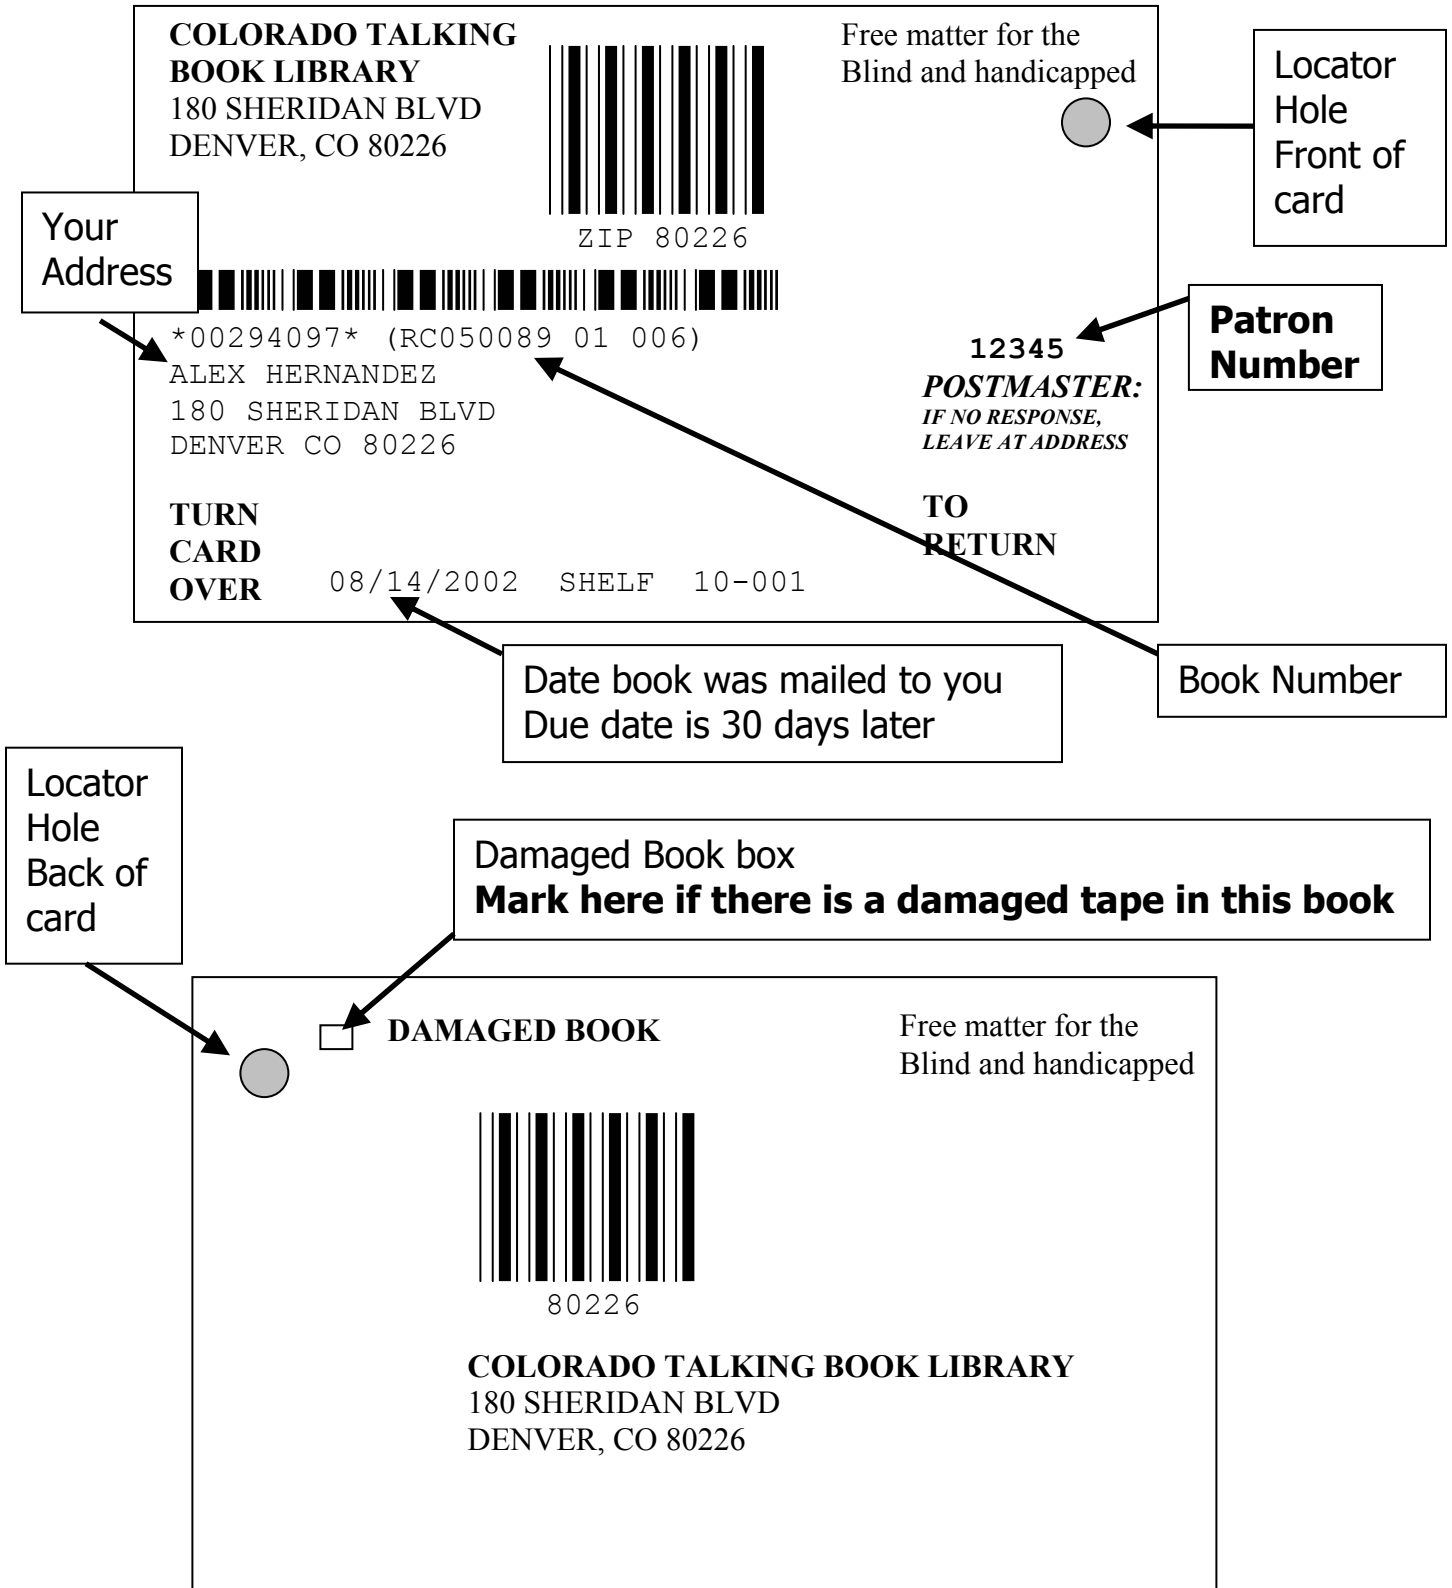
COLORADO TALKING BOOK LIBRARY
180 SHERIDAN BLVD
DENVER, CO 80226

ZIP 80226

Free matter for the Blind and handicapped

Locator Hole Front of card

Your Address

*00294097* (RC050089 01 006)
ALEX HERNANDEZ
180 SHERIDAN BLVD
DENVER CO 80226

12345

Patron Number

POSTMASTER:
IF NO RESPONSE, LEAVE AT ADDRESS

TURN CARD OVER

TO RETURN

08/14/2002 SHELF 10-001

Date book was mailed to you
Due date is 30 days later

Book Number

Locator Hole Back of card

Damaged Book box
**Mark here if there is a damaged tape in this book**

DAMAGED BOOK

Free matter for the Blind and handicapped

80226

COLORADO TALKING BOOK LIBRARY
180 SHERIDAN BLVD
DENVER, CO 80226